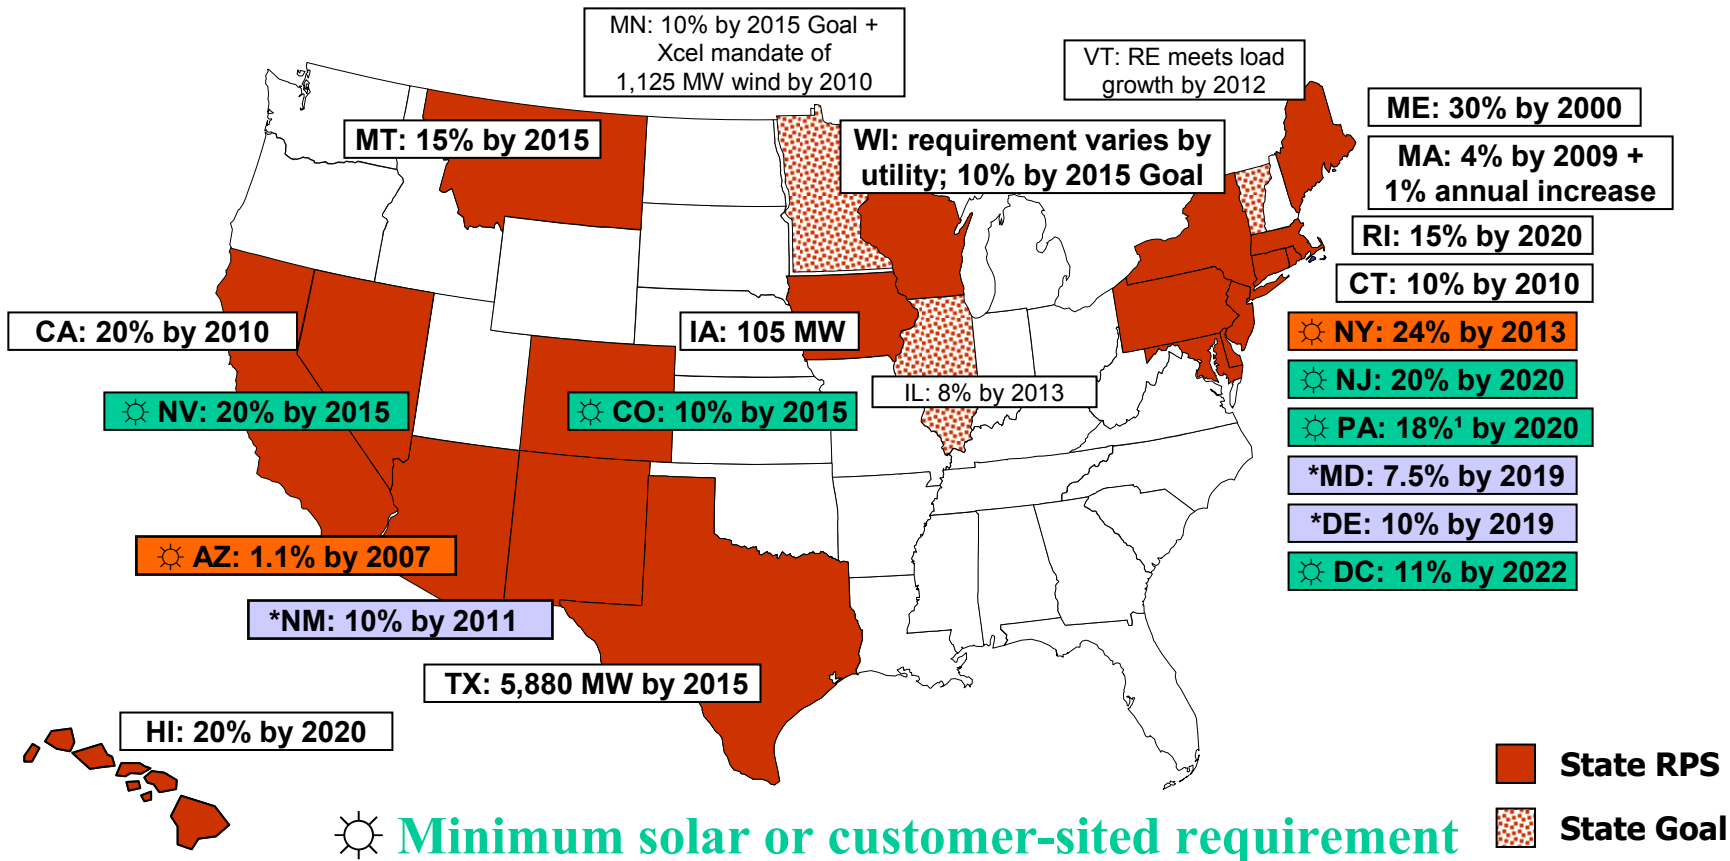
MN: 10% by 2015 Goal + Xcel mandate of 1,125 MW wind by 2010

VT: RE meets load growth by 2012

ME: 30% by 2000

MT: 15% by 2015

WI: requirement varies by utility; 10% by 2015 Goal

MA: 4% by 2009 + 1% annual increase

RI: 15% by 2020

CT: 10% by 2010

CA: 20% by 2010

IA: 105 MW

☼ NY: 24% by 2013

☼ NJ: 20% by 2020

IL: 8% by 2013

☼ NV: 20% by 2015

☼ CO: 10% by 2015

☼ PA: 18%$^1$ by 2020

*MD: 7.5% by 2019

*DE: 10% by 2019

☼ DC: 11% by 2022

☼ AZ: 1.1% by 2007

*NM: 10% by 2011

TX: 5,880 MW by 2015

HI: 20% by 2020

State RPS

State Goal

☼ Minimum solar or customer-sited requirement